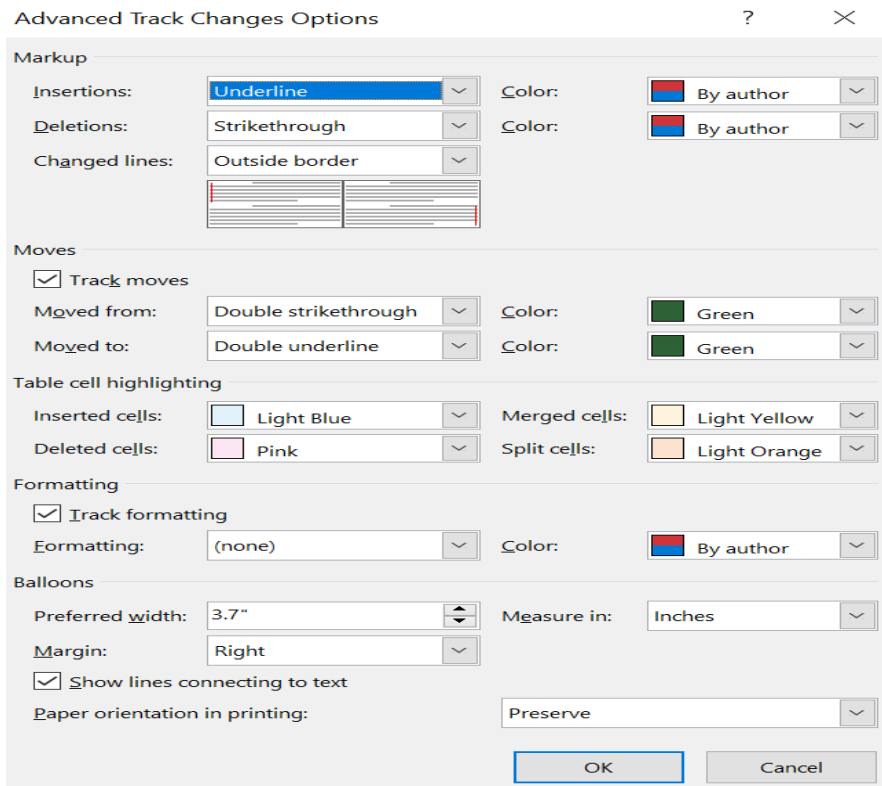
Advanced Track Changes Options ? ×

Markup

Insertions: Underline Color: By author

Deletions: Strikethrough Color: By author

Changed lines: Outside border

Moves

Track moves

Moved from: Double strikethrough Color: Green

Moved to: Double underline Color: Green

Table cell highlighting

Inserted cells: Light Blue Merged cells: Light Yellow

Deleted cells: Pink Split cells: Light Orange

Formatting

Track formatting

Formatting: (none) Color: By author

Balloons

Preferred width: 3.7" Measure in: Inches

Margin: Right

Show lines connecting to text

Paper orientation in printing: Preserve

OK Cancel